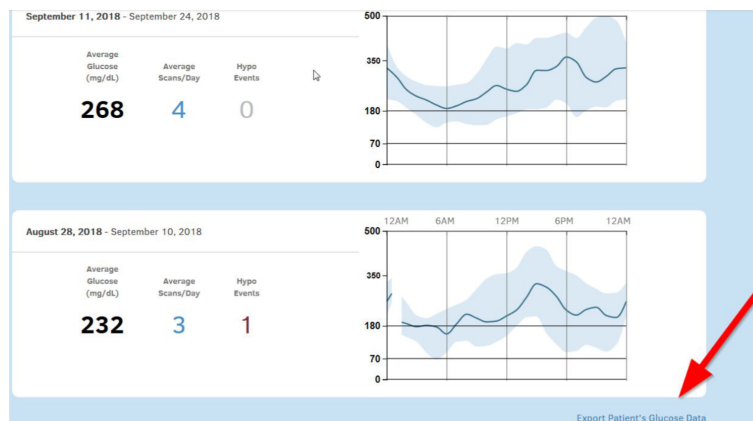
September 11, 2018 - September 24, 2018

Average Glucose (mg/dL)
268

Average Scans/Day
4

Hypo Events
0

500
350
180
70
0

August 28, 2018 - September 10, 2018

Average Glucose (mg/dL)
232

Average Scans/Day
3

Hypo Events
1

12AM 6AM 12PM 6PM 12AM

500
350
180
70
0

Export Patient's Glucose Data